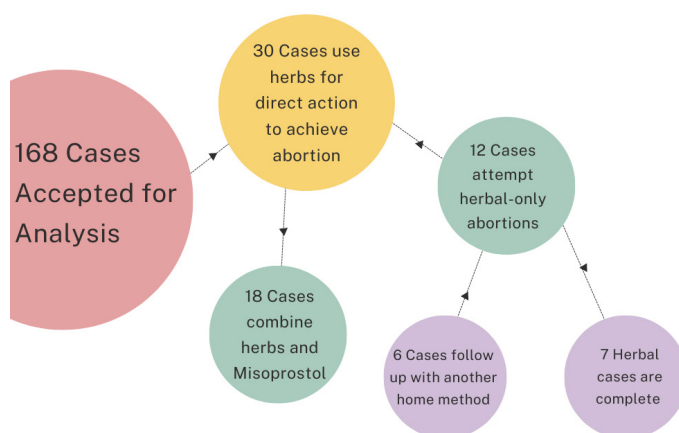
168 Cases Accepted for Analysis

30 Cases use herbs for direct action to achieve abortion

12 Cases attempt herbal-only abortions

18 Cases combine herbs and Misoprostol

6 Cases follow up with another home method

7 Herbal cases are complete